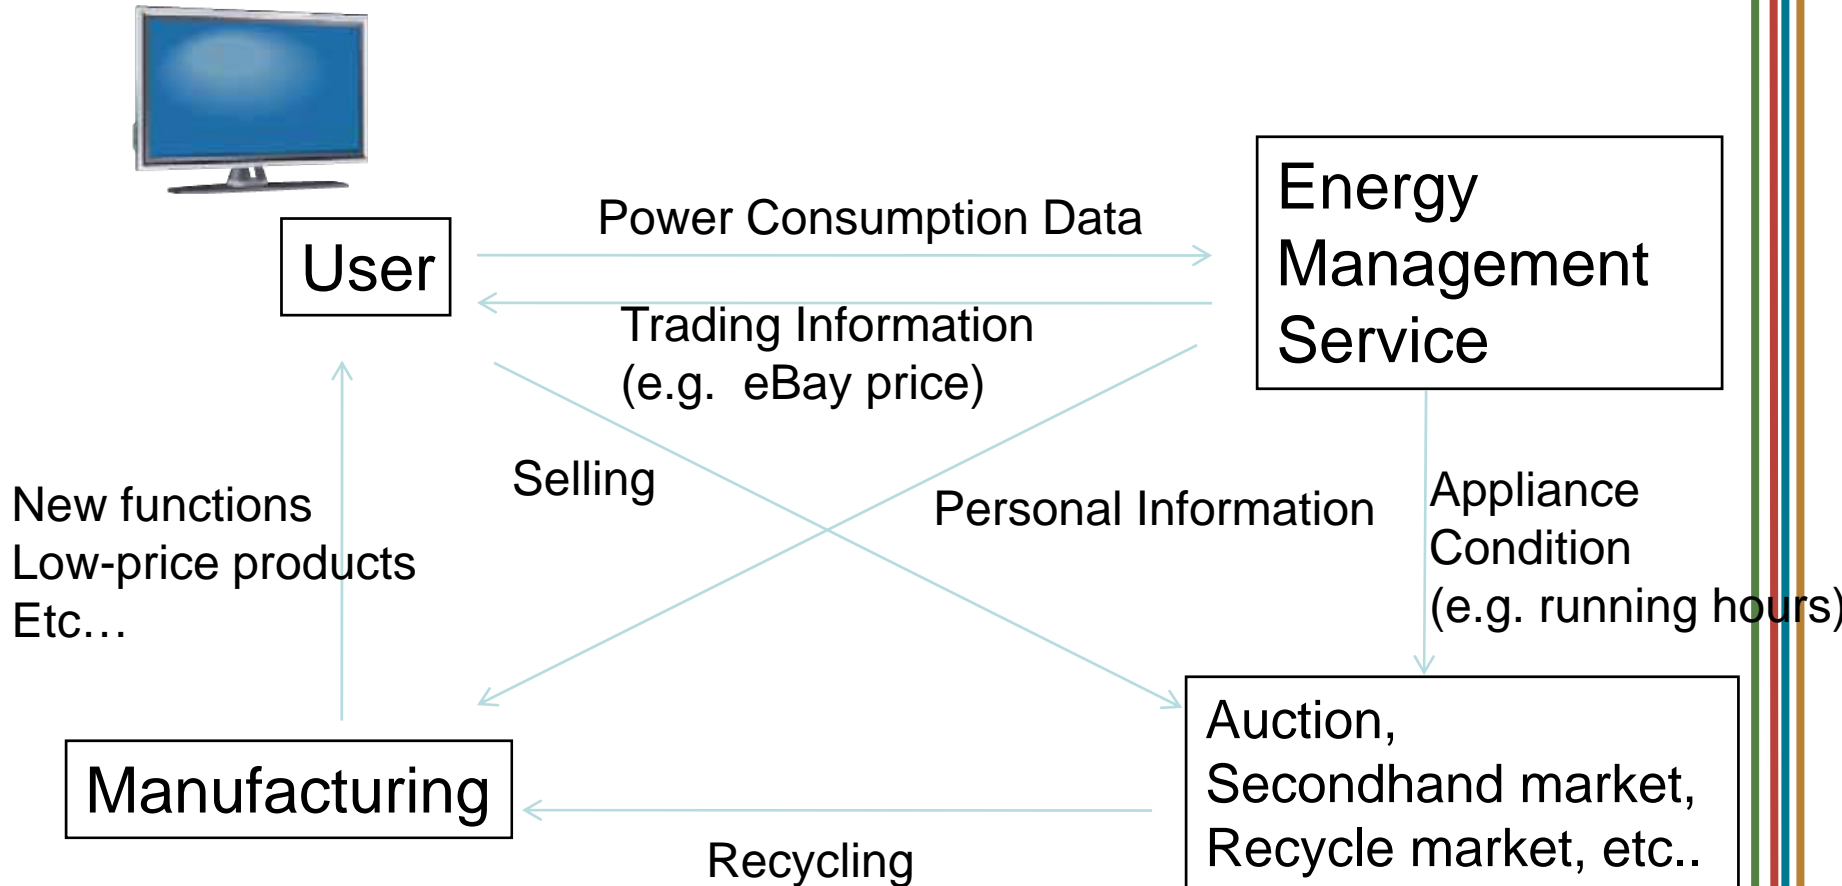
User

Power Consumption Data

Trading Information
(e.g. eBay price)

Energy Management Service

Selling

Personal Information

Appliance Condition
(e.g. running hours)

New functions
Low-price products
Etc…

Manufacturing

Auction,
Secondhand market,
Recycle market, etc..

Recycling